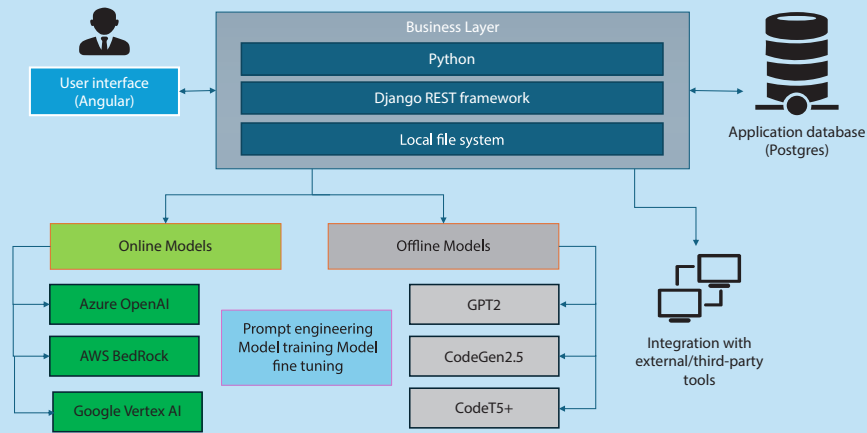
Business Layer

Python

Django REST framework

Local file system

User interface
(Angular)

Application database
(Postgres)

Online Models

Offline Models

Azure OpenAI

AWS BedRock

Google Vertex AI

Prompt engineering
Model training Model
fine tuning

GPT2

CodeGen2.5

CodeT5+

Integration with
external/third-party
tools